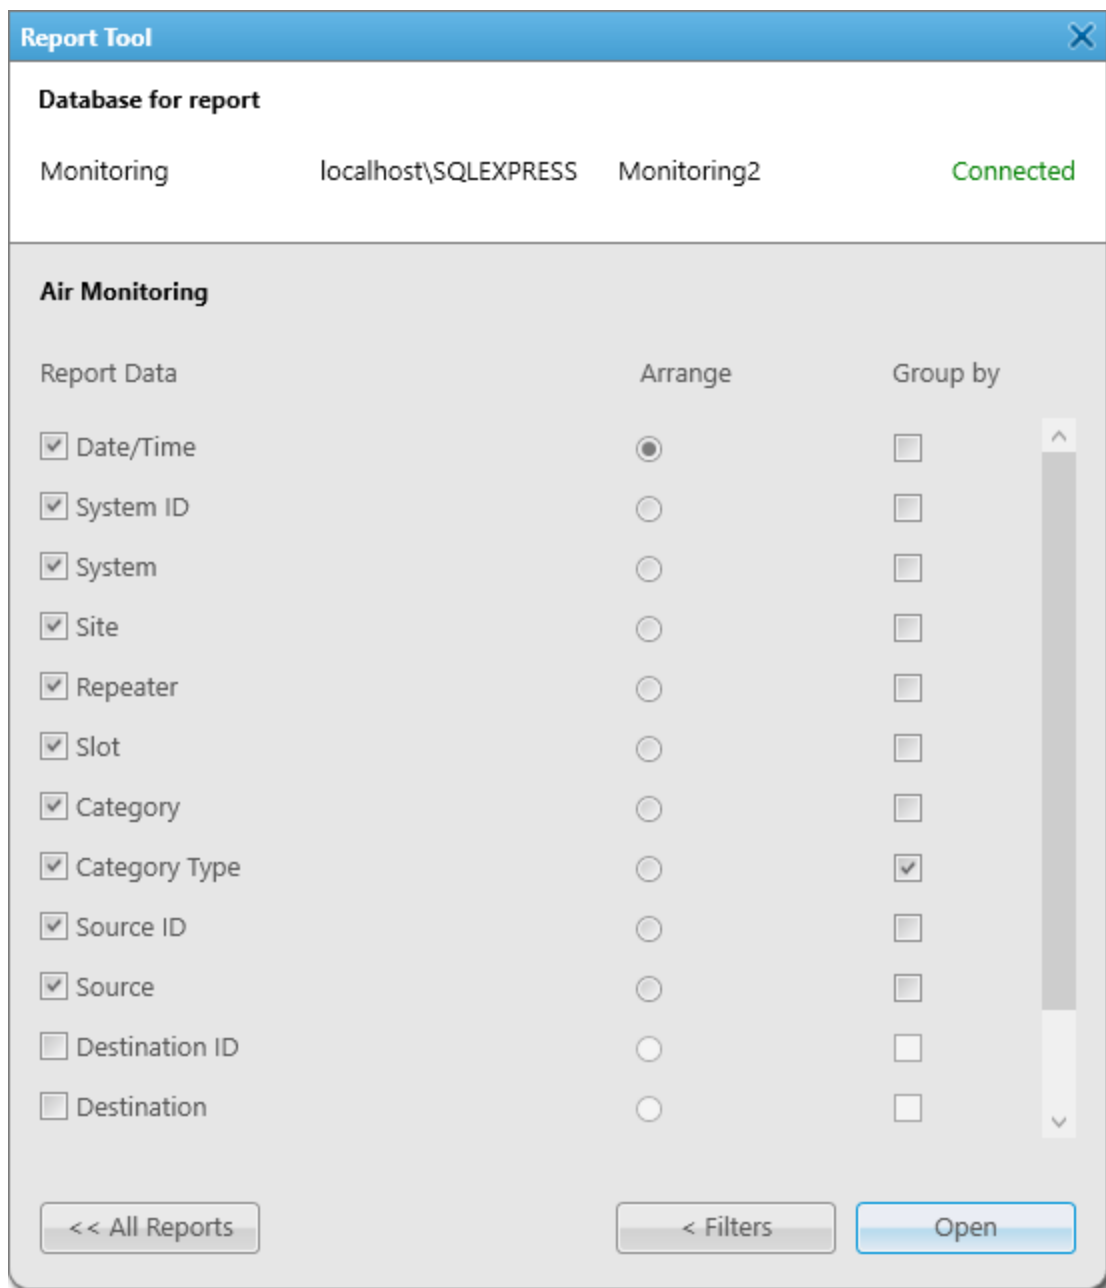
Report Tool

Database for report

Monitoring localhost\SQLEXPRESS Monitoring2 Connected

Air Monitoring

| Report Data | Arrange | Group by |
|---|---|---|
| Date/Time | | |
| System ID | | |
| System | | |
| Site | | |
| Repeater | | |
| Slot | | |
| Category | | |
| Category Type | | |
| Source ID | | |
| Source | | |
| Destination ID | | |
| Destination | | |

<< All Reports < Filters Open